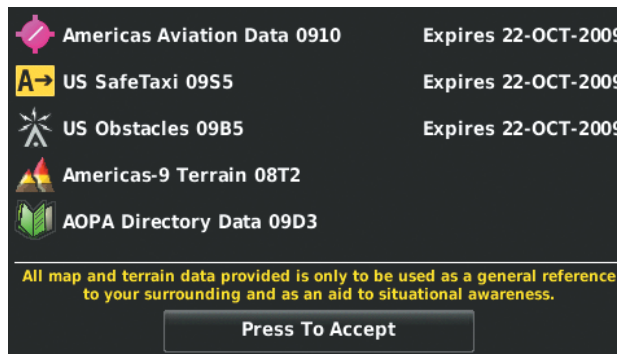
Americas Aviation Data 0910 Expires 22-OCT-200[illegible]

A→ US SafeTaxi 09S5 Expires 22-OCT-200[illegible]

US Obstacles 09B5 Expires 22-OCT-200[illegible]

Americas-9 Terrain 08T2

AOPA Directory Data 09D3

All map and terrain data provided is only to be used as a general referenc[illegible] to your surrounding and as an aid to situational awareness.

Press To Accept